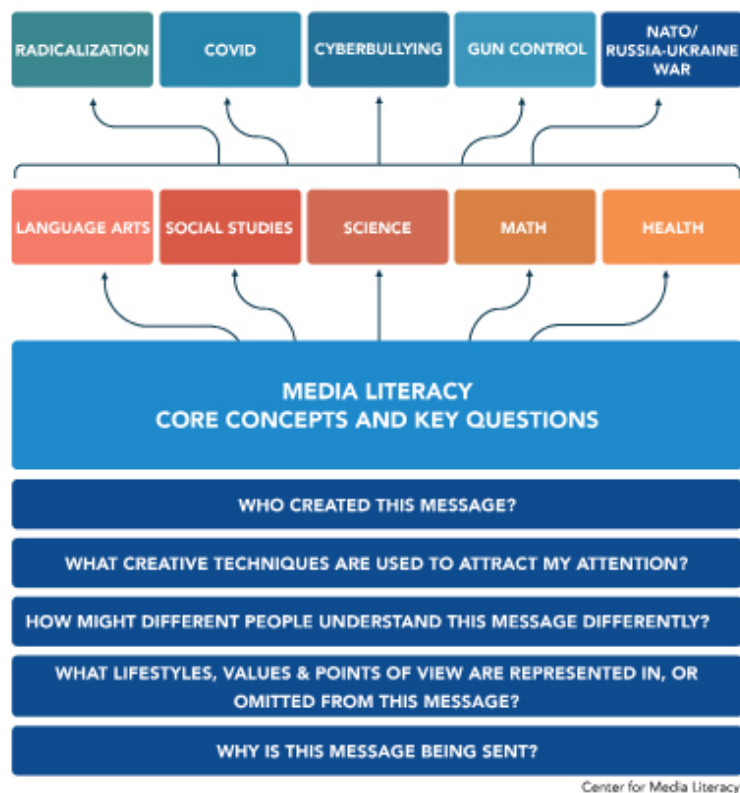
RADICALIZATION

COVID

CYBERBULLYING

GUN CONTROL

NATO/ RUSSIA-UKRAINE WAR

LANGUAGE ARTS

SOCIAL STUDIES

SCIENCE

MATH

HEALTH

MEDIA LITERACY
CORE CONCEPTS AND KEY QUESTIONS

WHO CREATED THIS MESSAGE?

WHAT CREATIVE TECHNIQUES ARE USED TO ATTRACT MY ATTENTION?

HOW MIGHT DIFFERENT PEOPLE UNDERSTAND THIS MESSAGE DIFFERENTLY?

WHAT LIFESTYLES, VALUES & POINTS OF VIEW ARE REPRESENTED IN, OR OMITTED FROM THIS MESSAGE?

WHY IS THIS MESSAGE BEING SENT?

Center for Media Literacy